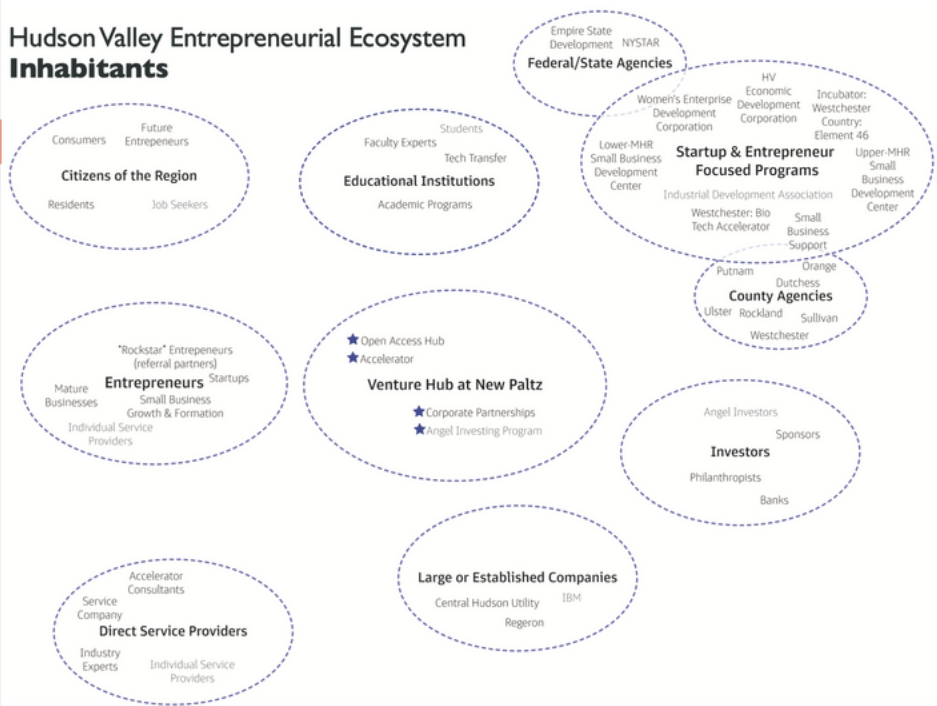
Hudson Valley Entrepreneurial Ecosystem
**Inhabitants**

Empire State Development NYSTAR
Federal/State Agencies

Consumers
Future Entrepeneurs
Citizens of the Region
Residents
Job Seekers

Students
Faculty Experts
Tech Transfer
Educational Institutions
Academic Programs

Women's Enterprise Development Corporation
HV Economic Development Corporation
Incubator: Westchester Country: Element 46
Lower-MHR Small Business Development Center
Startup & Entrepreneur Focused Programs
Upper-MHR Small Business Development Center
Industrial Development Association
Westchester: Bio Tech Accelerator
Small Business Support

Putnam
Orange
Dutchess
County Agencies
Ulster
Rockland
Sullivan
Westchester

"Rockstar" Entrepeneurs (referral partners)
Mature Businesses
Entrepreneurs
Startups
Small Business Growth & Formation
Individual Service Providers

★Open Access Hub
★Accelerator
Venture Hub at New Paltz
★Corporate Partnerships
★Angel Investing Program

Angel Investors
Sponsors
Investors
Philanthropists
Banks

Large or Established Companies
Central Hudson Utility
IBM
Regeron

Accelerator Consultants
Service Company
Direct Service Providers
Industry Experts
Individual Service Providers